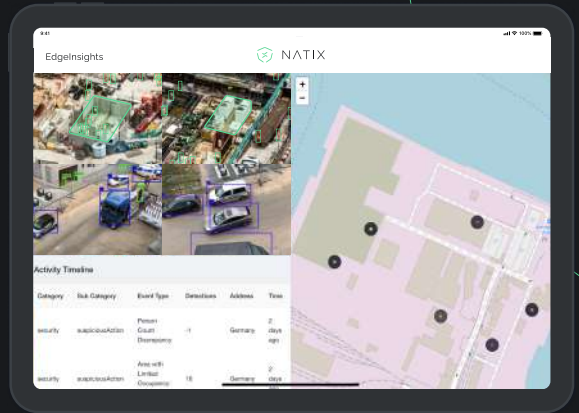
9:41

100%

EdgeInsights

NATIX

+
−

Activity Timeline

| Category | Sub Category | Event Type | Detections | Address | Time |
|---|---|---|---|---|---|
| security | suspiciousAction | Person Count Discrepancy | -1 | Germany | 2 days ago |
| security | suspiciousAction | Area with Limited Occupancy | 16 | Germany | 2 days ago |